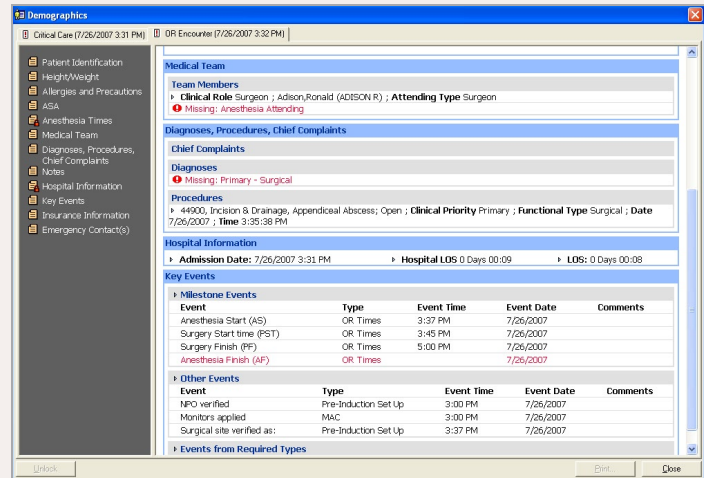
Demographics

Critical Care (7/26/2007 3:31 PM) | OR Encounter (7/26/2007 3:32 PM)

Patient Identification
Height/Weight
Allergies and Precautions
ASA
Anesthesia Times
Medical Team
Diagnoses, Procedures, Chief Complaints
Notes
Hospital Information
Key Events
Insurance Information
Emergency Contact(s)

Medical Team

Team Members
Clinical Role Surgeon ; Adison,Ronald (ADISON R) ; Attending Type Surgeon
Missing: Anesthesia Attending

Diagnoses, Procedures, Chief Complaints

Chief Complaints

Diagnoses
Missing: Primary - Surgical

Procedures
44900, Incision & Drainage, Appendiceal Abscess; Open ; Clinical Priority Primary ; Functional Type Surgical ; Date 7/26/2007 ; Time 3:35:38 PM

Hospital Information
Admission Date: 7/26/2007 3:31 PM
Hospital LOS 0 Days 00:09
LOS: 0 Days 00:08

Key Events

Milestone Events

| Event | Type | Event Time | Event Date | Comments |
|---|---|---|---|---|
| Anesthesia Start (AS) | OR Times | 3:37 PM | 7/26/2007 | |
| Surgery Start time (PST) | OR Times | 3:45 PM | 7/26/2007 | |
| Surgery Finish (PF) | OR Times | 5:00 PM | 7/26/2007 | |
| Anesthesia Finish (AF) | OR Times | | 7/26/2007 | |

Other Events

| Event | Type | Event Time | Event Date | Comments |
|---|---|---|---|---|
| NPO verified | Pre-Induction Set Up | 3:00 PM | 7/26/2007 | |
| Monitors applied | MAC | 3:00 PM | 7/26/2007 | |
| Surgical site verified as: | Pre-Induction Set Up | 3:37 PM | 7/26/2007 | |

Events from Required Types

Unlock
Print...
Close